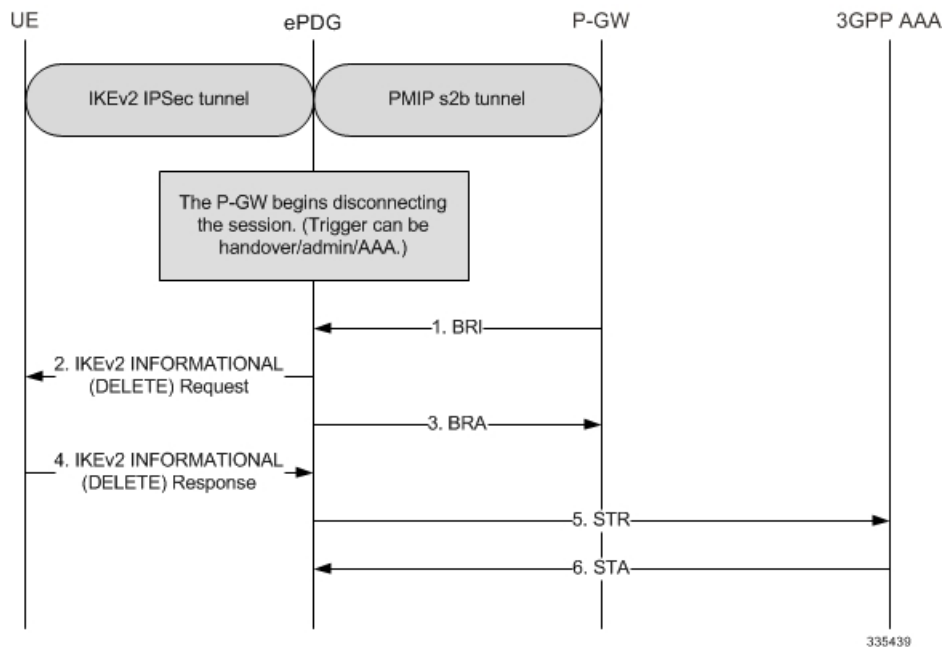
UE

ePDG

P-GW

3GPP AAA

IKEv2 IPSec tunnel

PMIP s2b tunnel

The P-GW begins disconnecting the session. (Trigger can be handover/admin/AAA.)

1. BRI

2. IKEv2 INFORMATIONAL (DELETE) Request

3. BRA

4. IKEv2 INFORMATIONAL (DELETE) Response

5. STR

6. STA

335439